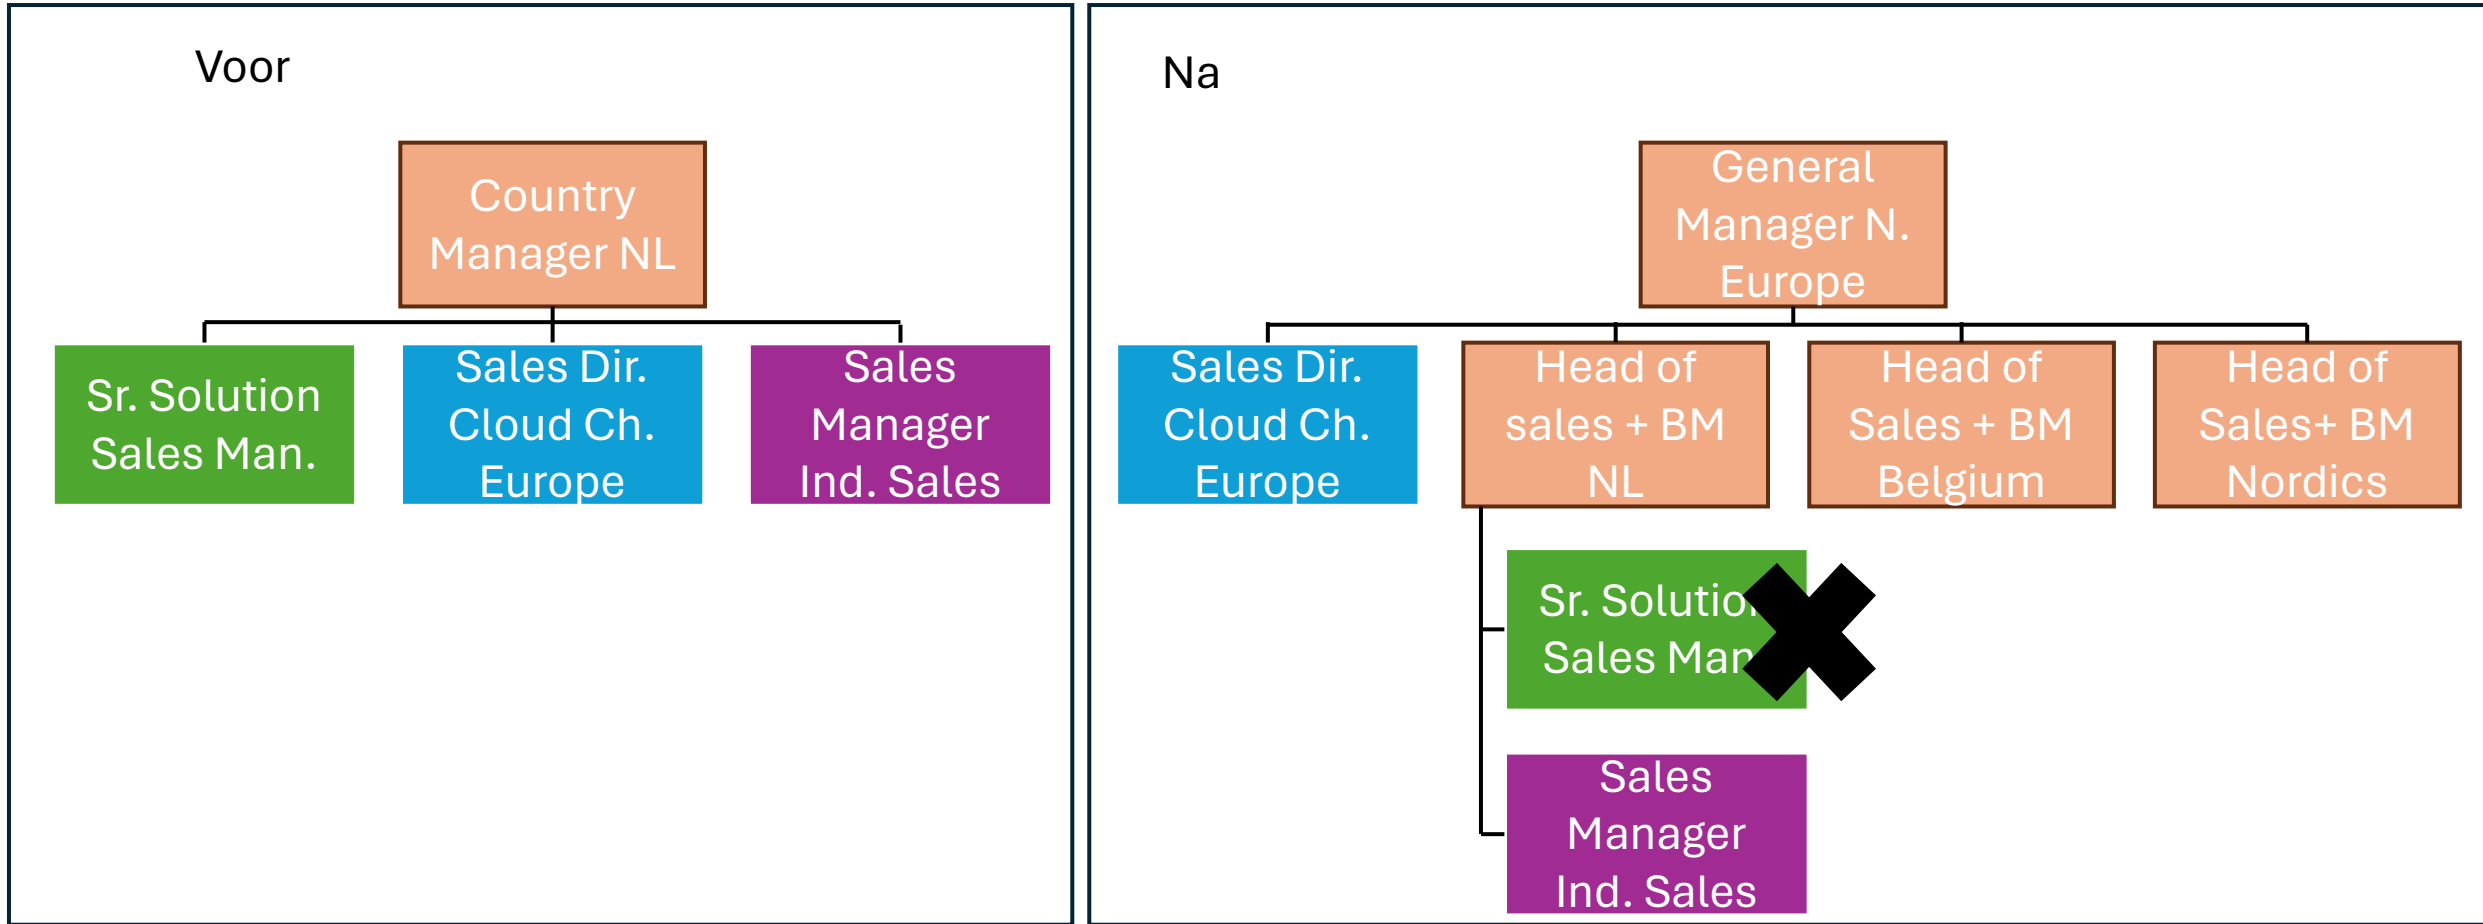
Voor

Country Manager NL

Sr. Solution Sales Man.

Sales Dir. Cloud Ch. Europe

Sales Manager Ind. Sales

Na

General Manager N. Europe

Sales Dir. Cloud Ch. Europe

Head of sales + BM NL

Head of Sales + BM Belgium

Head of Sales+ BM Nordics

Sr. Solutio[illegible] Sales Man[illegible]

Sales Manager Ind. Sales